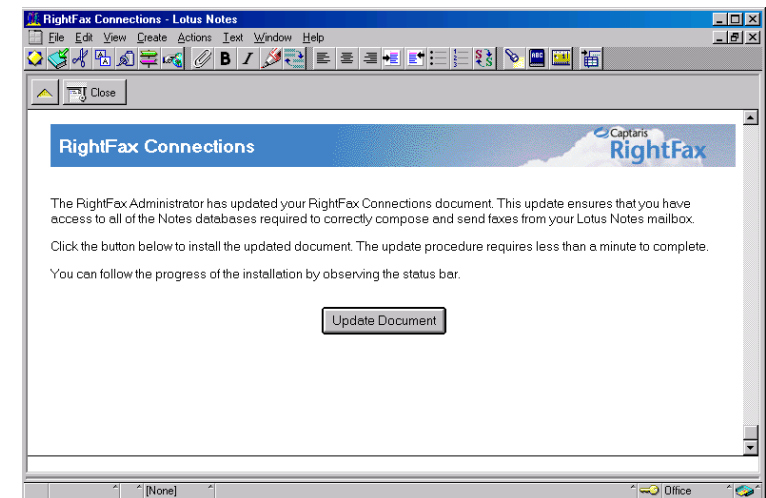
RightFax Connections - Lotus Notes

File Edit View Create Actions Text Window Help

B I

Close

RightFax Connections

Captaris RightFax

The RightFax Administrator has updated your RightFax Connections document. This update ensures that you have access to all of the Notes databases required to correctly compose and send faxes from your Lotus Notes mailbox.

Click the button below to install the updated document. The update procedure requires less than a minute to complete.

You can follow the progress of the installation by observing the status bar.

Update Document

[None]

Office